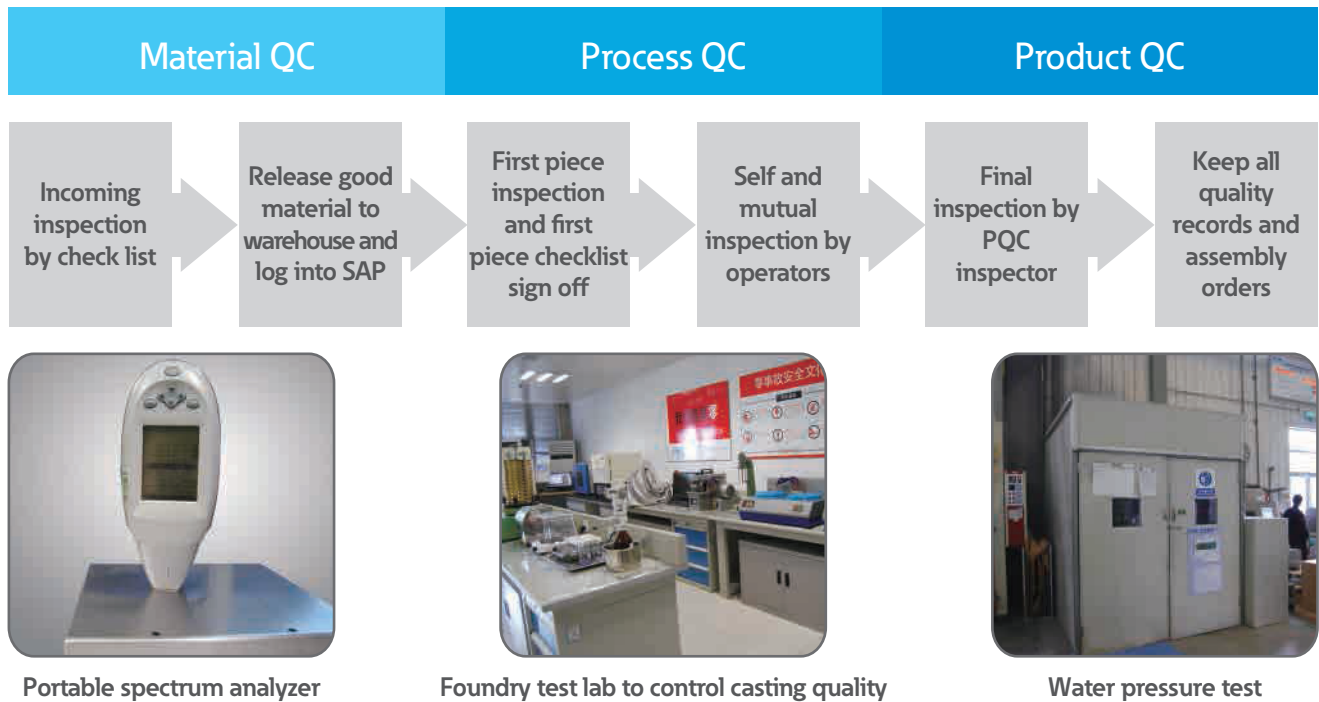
Material QC

Process QC

Product QC

Incoming inspection by check list

Release good material to warehouse and log into SAP

First piece inspection and first piece checklist sign off

Self and mutual inspection by operators

Final inspection by PQC inspector

Keep all quality records and assembly orders

Portable spectrum analyzer

Foundry test lab to control casting quality

Water pressure test